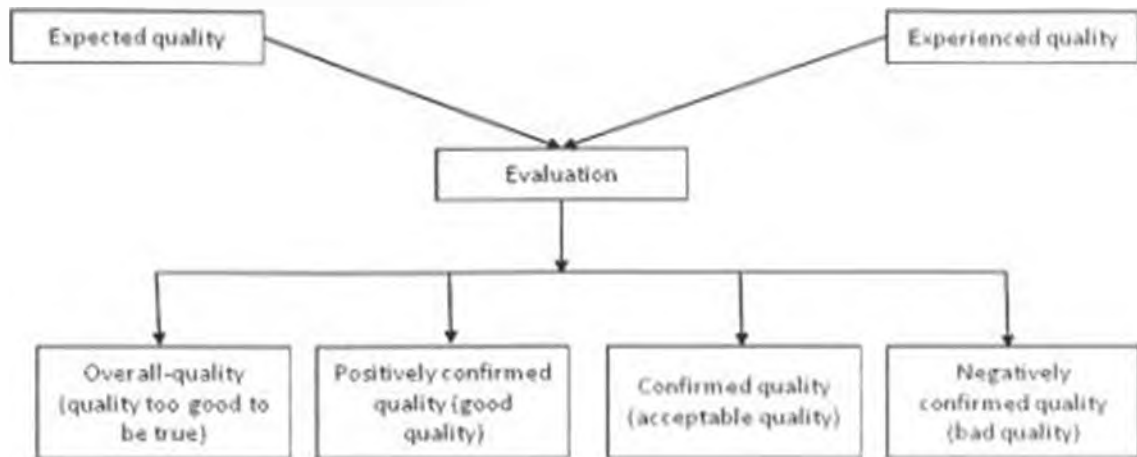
Expected quality

Experienced quality

Evaluation

Overall-quality (quality too good to be true)

Positively confirmed quality (good quality)

Confirmed quality (acceptable quality)

Negatively confirmed quality (bad quality)